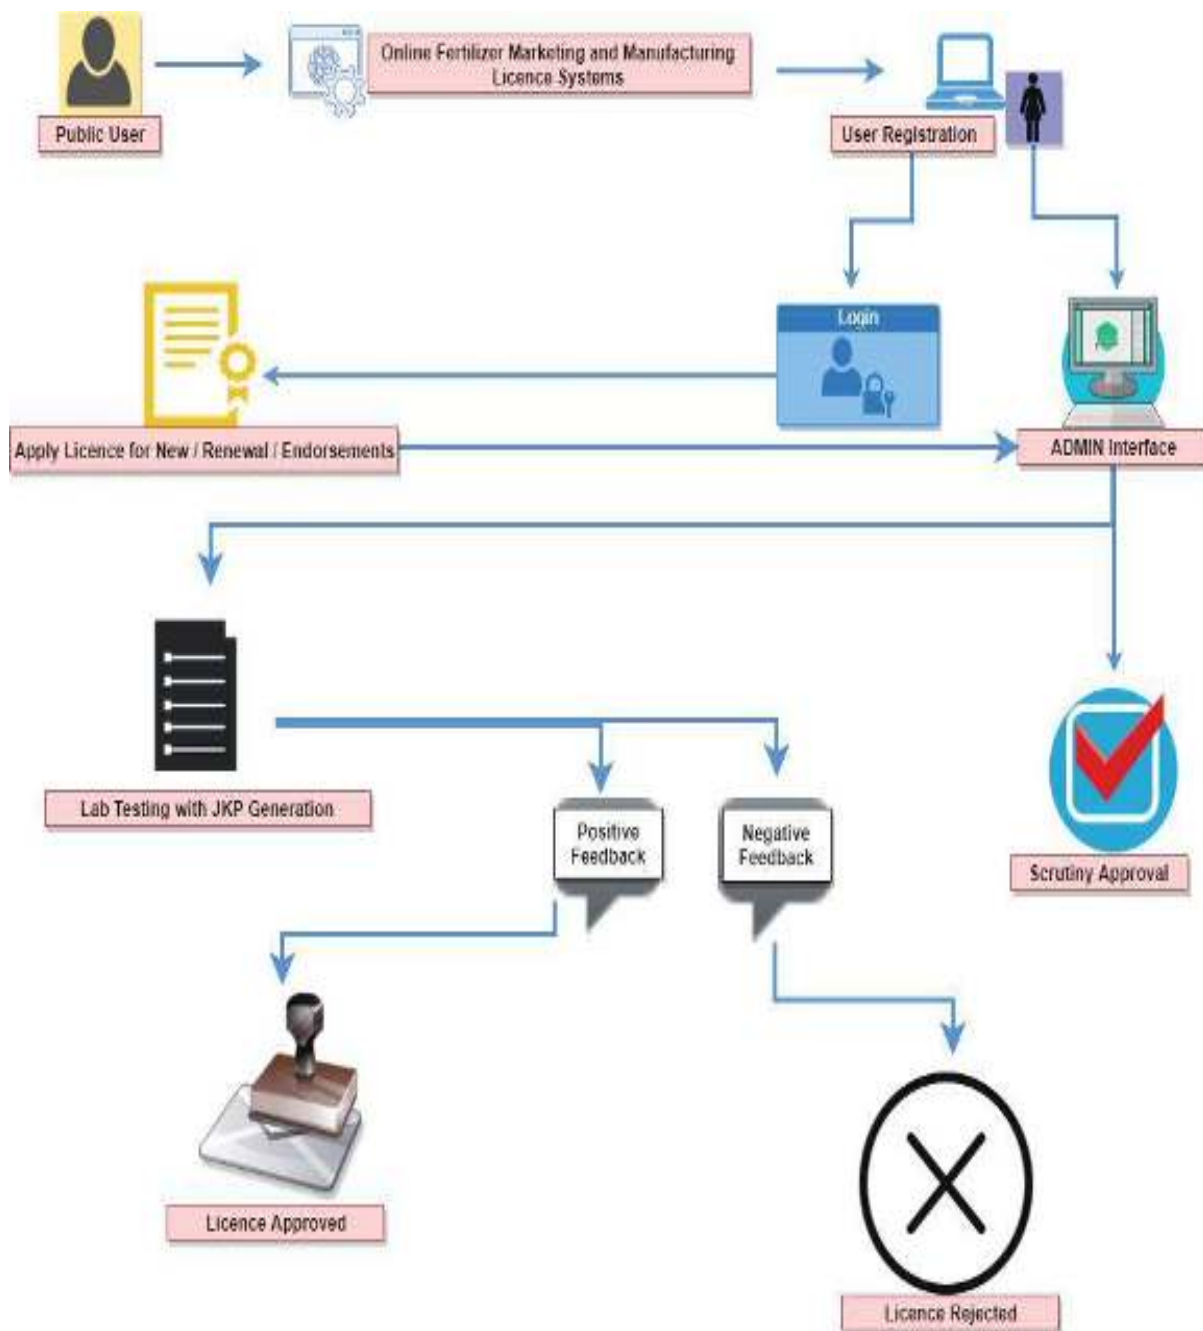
Public User

Online Fertilizer Marketing and Manufacturing Licence Systems

User Registration

Login

Apply Licence for New / Renewal / Endorsements

ADMIN Interface

Lab Testing with JKP Generation

Positive Feedback

Negative Feedback

Scrutiny Approval

Licence Approved

Licence Rejected